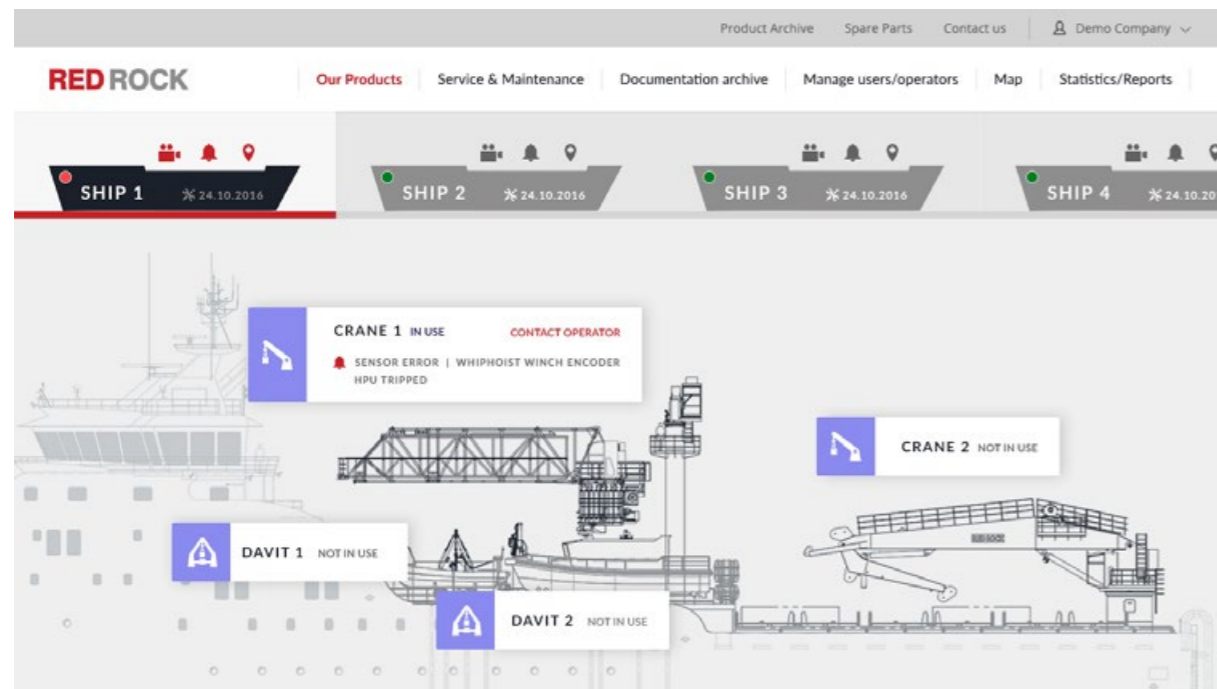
Product Archive Spare Parts Contact us Demo Company

RED ROCK

Our Products | Service & Maintenance | Documentation archive | Manage users/operators | Map | Statistics/Reports

SHIP 1 24.10.2016

SHIP 2 24.10.2016

SHIP 3 24.10.2016

SHIP 4 24.10.20

CRANE 1 IN USE CONTACT OPERATOR

SENSOR ERROR | WHIPHOIST WINCH ENCODER HPU TRIPPED

CRANE 2 NOT IN USE

DAVIT 1 NOT IN USE

DAVIT 2 NOT IN USE